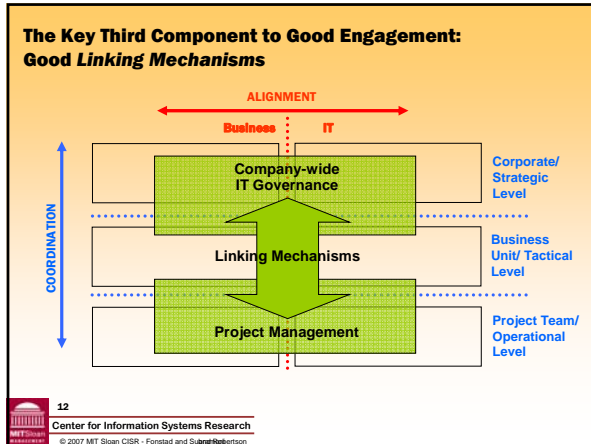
The Key Third Component to Good Engagement: Good *Linking Mechanisms*

ALIGNMENT

Business IT

COORDINATION

Company-wide IT Governance

Corporate/ Strategic Level

Linking Mechanisms

Business Unit/ Tactical Level

Project Management

Project Team/ Operational Level

12

MIT Sloan

Center for Information Systems Research

© 2007 MIT Sloan CISR - Fonstad and Subramani Robertson